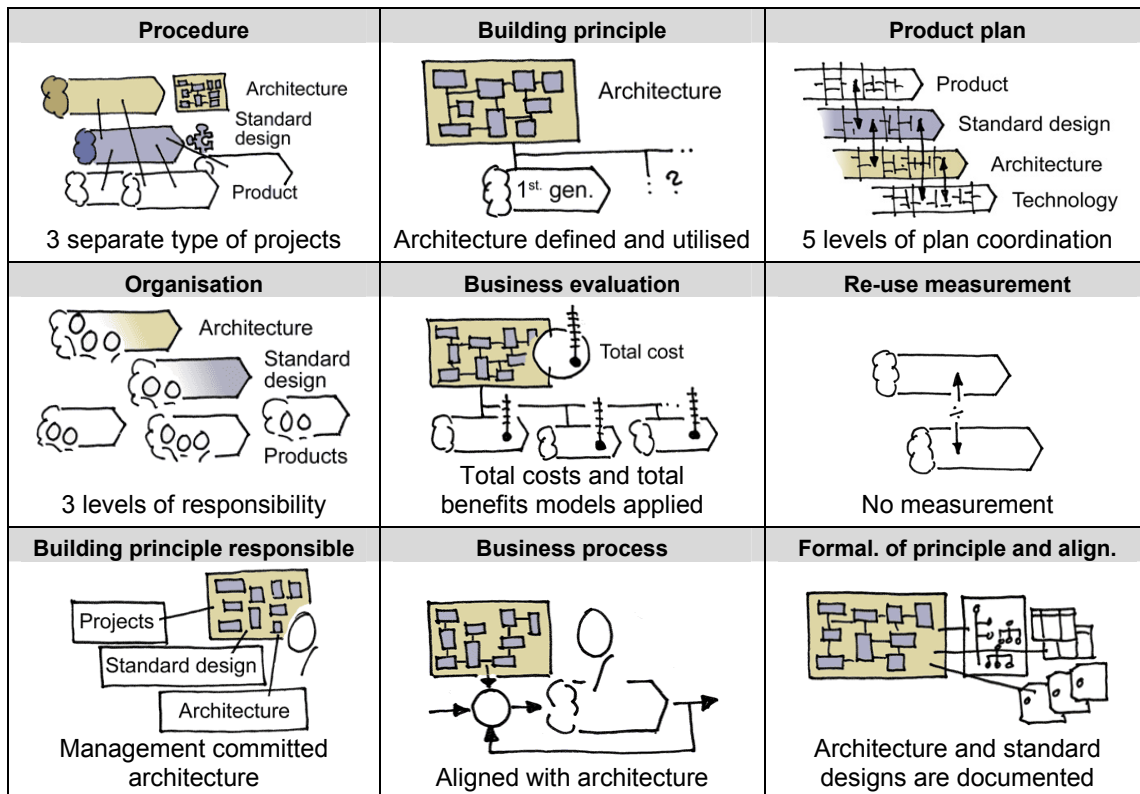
| Procedure | Building principle | Product plan |
|---|---|---|
| Architecture<br>Standard design<br>Product<br>3 separate type of projects | Architecture<br>1st. gen.<br>?<br>Architecture defined and utilised | Product<br>Standard design<br>Architecture<br>Technology<br>5 levels of plan coordination |
| **Organisation** | **Business evaluation** | **Re-use measurement** |
| Architecture<br>Standard design<br>Products<br>3 levels of responsibility | Total cost<br>Total costs and total benefits models applied | No measurement |
| **Building principle responsible** | **Business process** | **Formal. of principle and align.** |
| Projects<br>Standard design<br>Architecture<br>Management committed architecture | Aligned with architecture | Architecture and standard designs are documented |